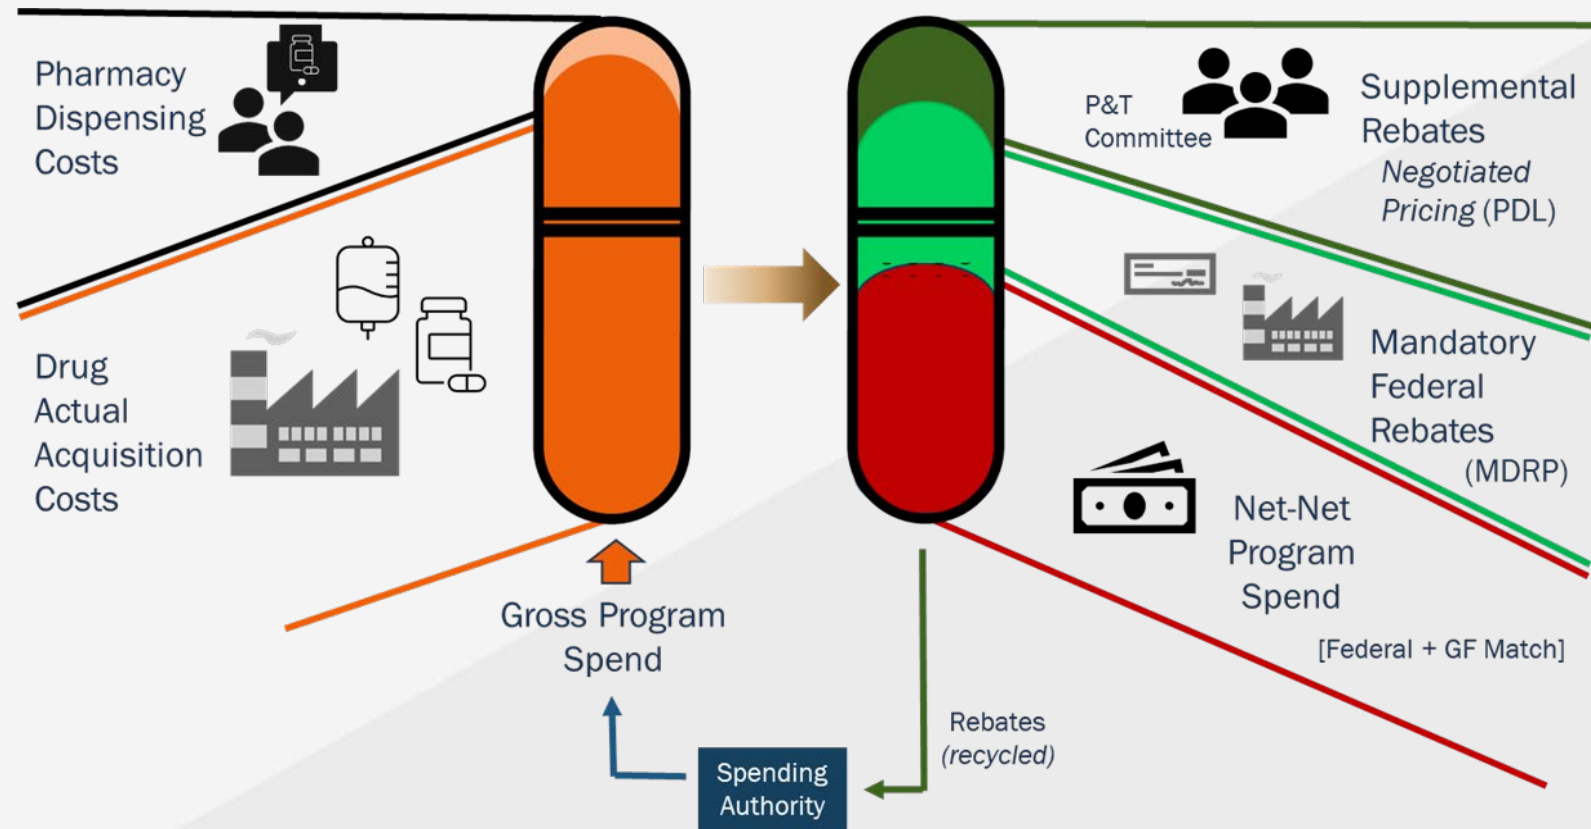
Pharmacy Dispensing Costs

Drug Actual Acquisition Costs

Gross Program Spend

P&T Committee

Supplemental Rebates *Negotiated Pricing* (PDL)

Mandatory Federal Rebates (MDRP)

Net-Net Program Spend

[Federal + GF Match]

Rebates *(recycled)*

Spending Authority